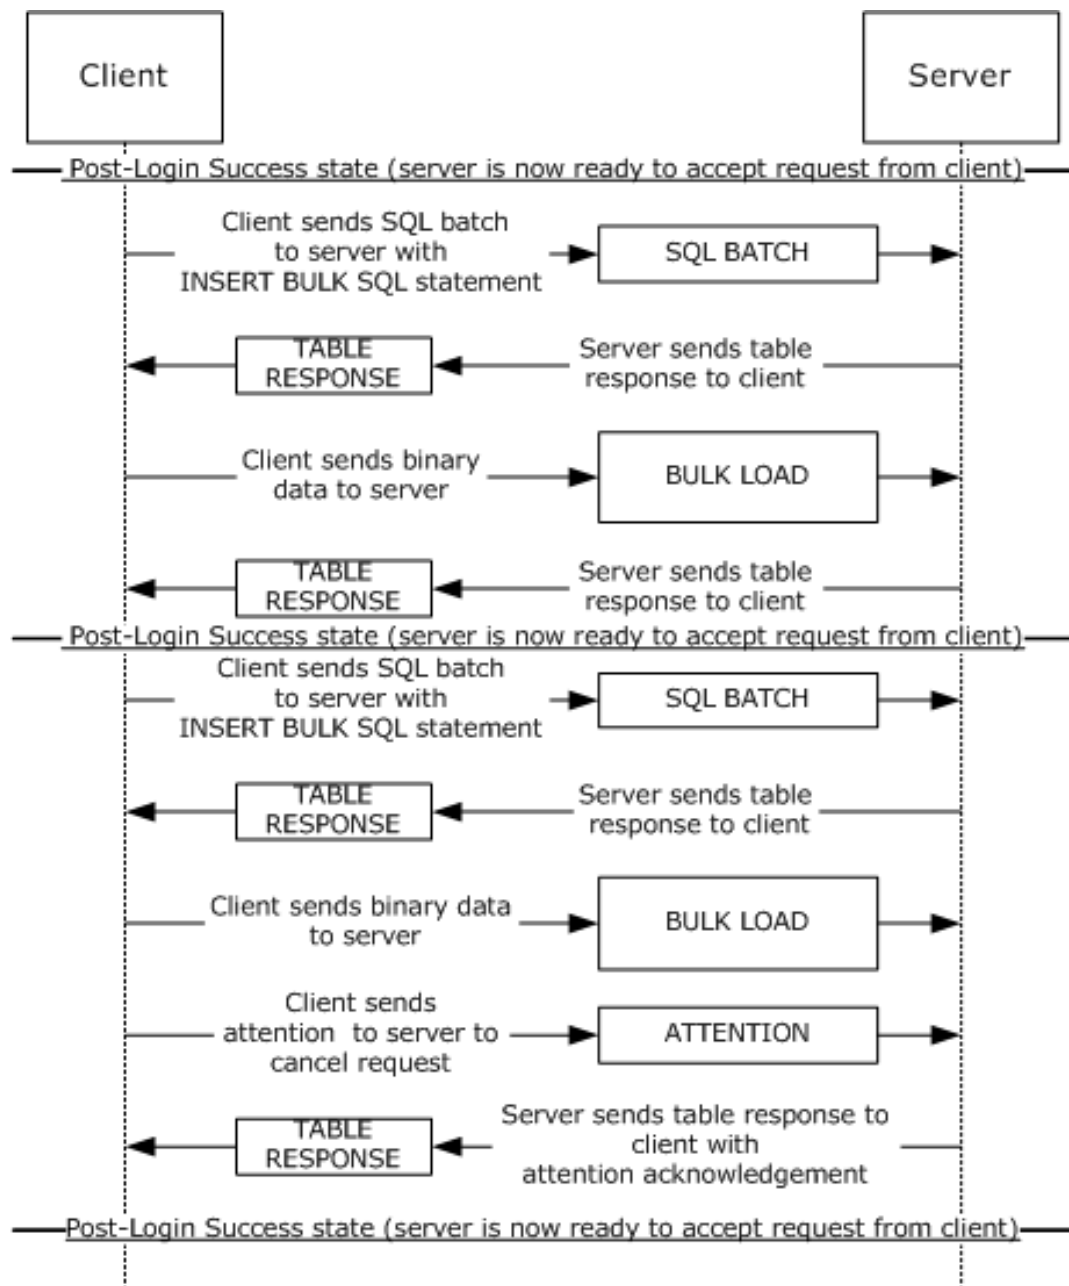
Client

Server

Post-Login Success state (server is now ready to accept request from client)

Client sends SQL batch to server with INSERT BULK SQL statement

SQL BATCH

TABLE RESPONSE

Server sends table response to client

Client sends binary data to server

BULK LOAD

TABLE RESPONSE

Server sends table response to client

Post-Login Success state (server is now ready to accept request from client)

Client sends SQL batch to server with INSERT BULK SQL statement

SQL BATCH

TABLE RESPONSE

Server sends table response to client

Client sends binary data to server

BULK LOAD

Client sends attention to server to cancel request

ATTENTION

TABLE RESPONSE

Server sends table response to client with attention acknowledgement

Post-Login Success state (server is now ready to accept request from client)